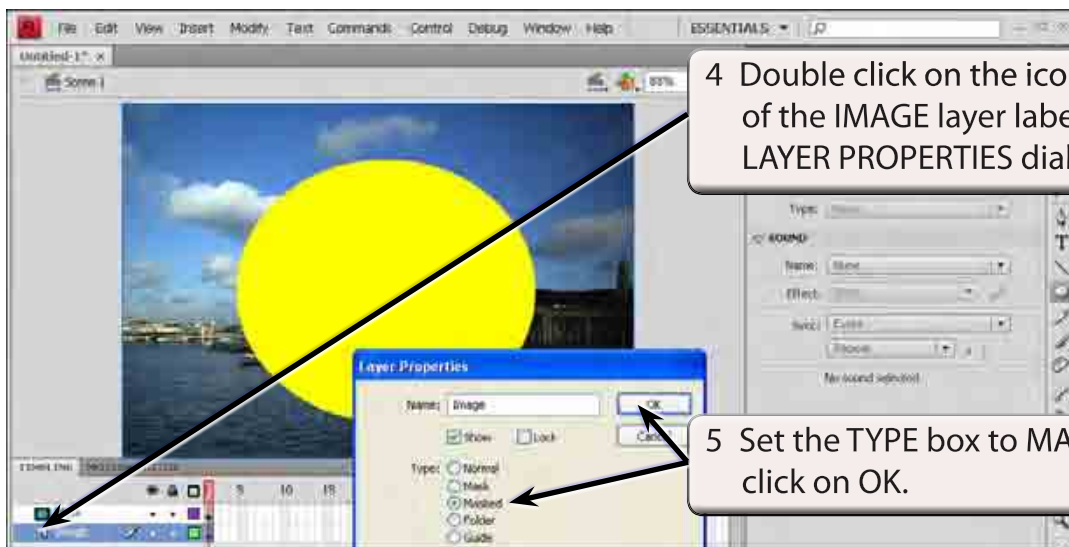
File Edit View Insert Modify Text Commands Control Debug Window Help

ESSENTIALS ▾

Untitled-1* ×

Scene 1

85%

4 Double click on the ico of the IMAGE layer labe LAYER PROPERTIES dial

Type: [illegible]

SOUND

Name: None

Effect: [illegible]

Sync: Event

Repeat

No sound selected

Layer Properties

Name: Image

OK

Show

Lock

Canc

Type: Normal

Mask

Masked

Folder

Guide

5 Set the TYPE box to MA click on OK.

TIMELINE

5 10 15